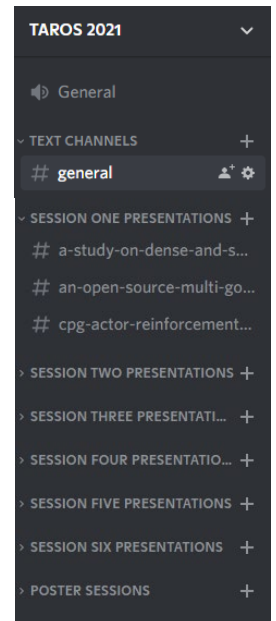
TAROS 2021

General

TEXT CHANNELS

# general

SESSION ONE PRESENTATIONS

# a-study-on-dense-and-s...

# an-open-source-multi-go...

# cpg-actor-reinforcement...

SESSION TWO PRESENTATIONS

SESSION THREE PRESENTATI...

SESSION FOUR PRESENTATIO...

SESSION FIVE PRESENTATIONS

SESSION SIX PRESENTATIONS

POSTER SESSIONS